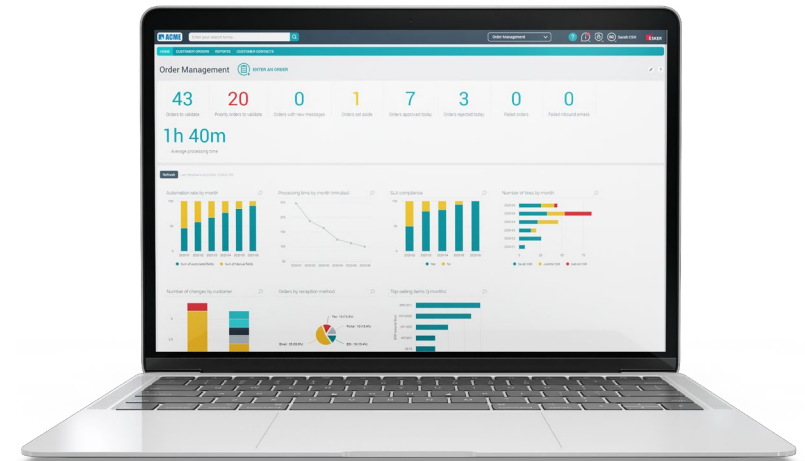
ACME

Enter your search terms...

Order Management

Sarah Chi

esker

HOME CUSTOMER ORDERS REPORTS CUSTOMER CONTACTS

Order Management

ENTER AN ORDER

43
Orders to validate

20
Priority orders to validate

0
Orders with new messages

1
Orders on aside

7
Orders approved today

3
Orders rejected today

0
Failed orders

0
Failed inbound emails

1h 40m
Average processing time

Refresh

Automation rate by month

Processing time by month (minutes)

SLA compliance

Number of lines by month

Number of changes by customer

Orders by reception method

Top-selling items (3 months)